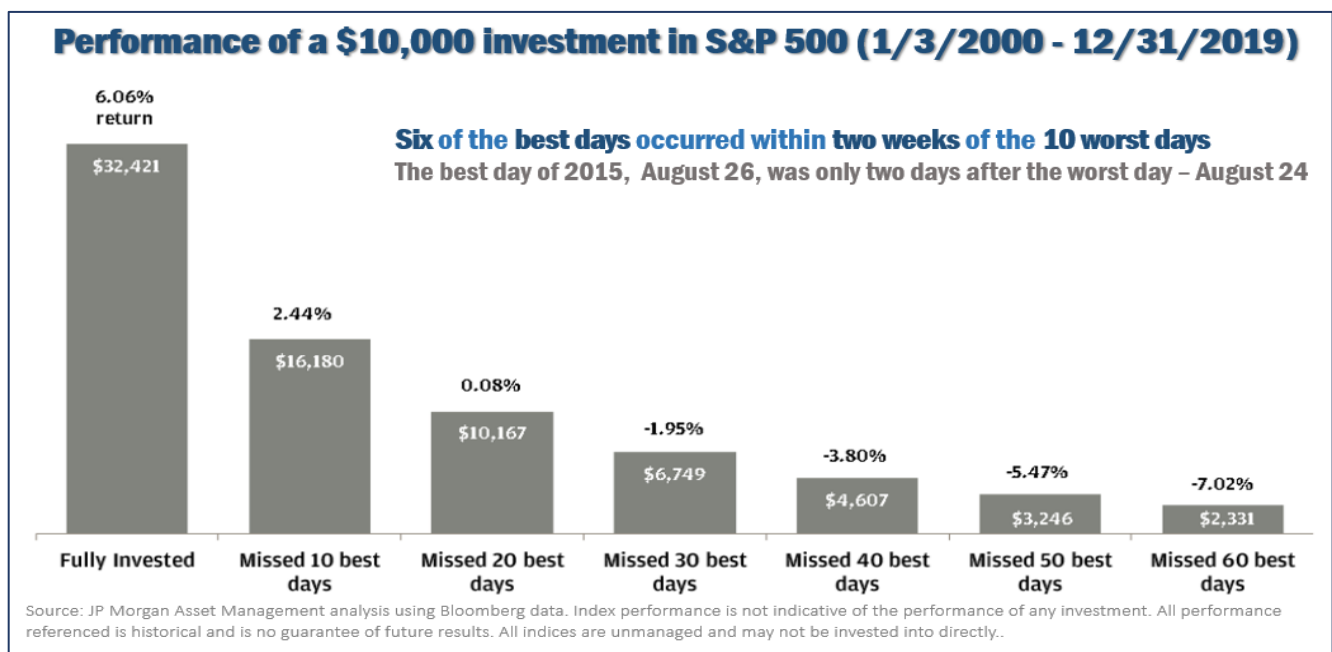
Performance of a \$10,000 investment in S&P 500 (1/3/2000 - 12/31/2019)

Six of the best days occurred within two weeks of the 10 worst days
The best day of 2015, August 26, was only two days after the worst day – August 24

6.06% return
\$32,421

2.44%
\$16,180

0.08%
\$10,167

-1.95%
\$6,749

-3.80%
\$4,607

-5.47%
\$3,246

-7.02%
\$2,331

Fully Invested
Missed 10 best days
Missed 20 best days
Missed 30 best days
Missed 40 best days
Missed 50 best days
Missed 60 best days

Source: JP Morgan Asset Management analysis using Bloomberg data. Index performance is not indicative of the performance of any investment. All performance referenced is historical and is no guarantee of future results. All indices are unmanaged and may not be invested into directly..